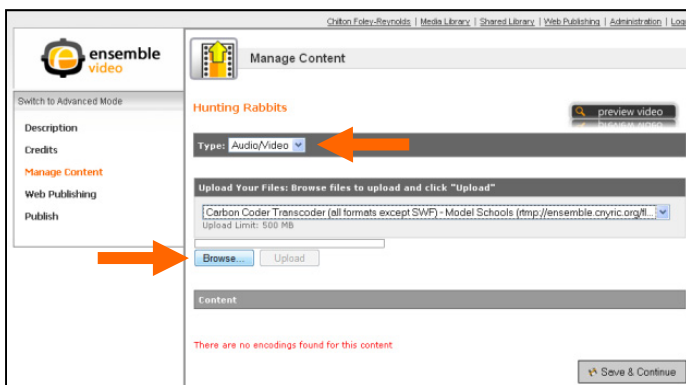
Chilton Foley-Reynolds | Media Library | Shared Library | Web Publishing | Administration | Log

ensemble video

Switch to Advanced Mode

Description

Credits

Manage Content

Web Publishing

Publish

Manage Content

Hunting Rabbits

preview video

Type: Audio/Video

Upload Your Files: Browse files to upload and click "Upload"

Carbon Coder Transcoder (all formats except SWF) - Model Schools (rtmp://ensemble.cnyric.org/fl...

Upload Limit: 500 MB

Browse...

Upload

Content

There are no encodings found for this content

Save & Continue